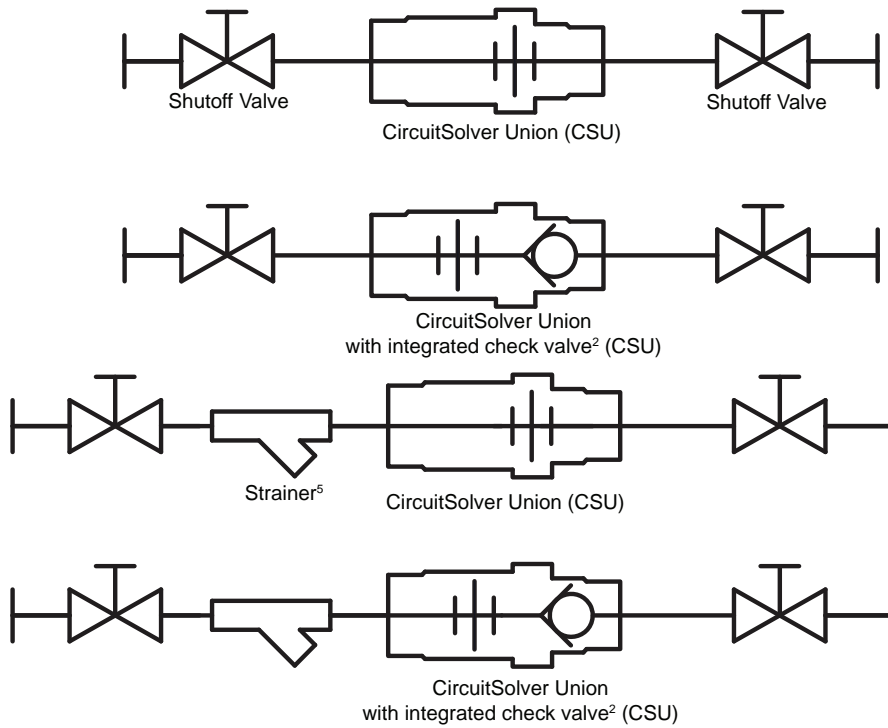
Shutoff Valve

CircuitSolver Union (CSU)

Shutoff Valve

CircuitSolver Union
with integrated check valve$^2$ (CSU)

Strainer$^5$

CircuitSolver Union (CSU)

CircuitSolver Union
with integrated check valve$^2$ (CSU)